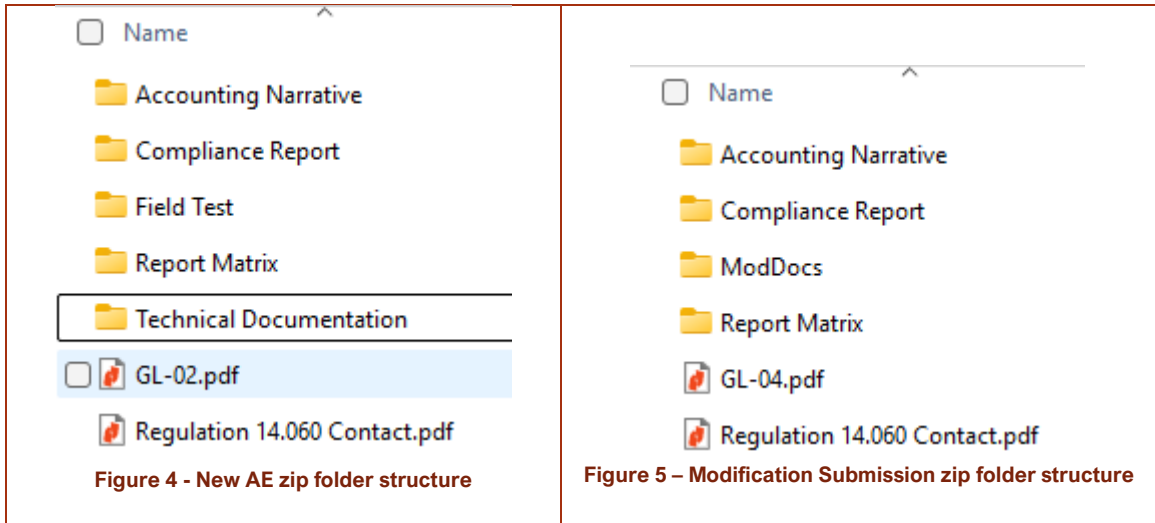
Name

Accounting Narrative

Compliance Report

Field Test

Report Matrix

Technical Documentation

GL-02.pdf

Regulation 14.060 Contact.pdf

Figure 4 - New AE zip folder structure

Name

Accounting Narrative

Compliance Report

ModDocs

Report Matrix

GL-04.pdf

Regulation 14.060 Contact.pdf

Figure 5 – Modification Submission zip folder structure